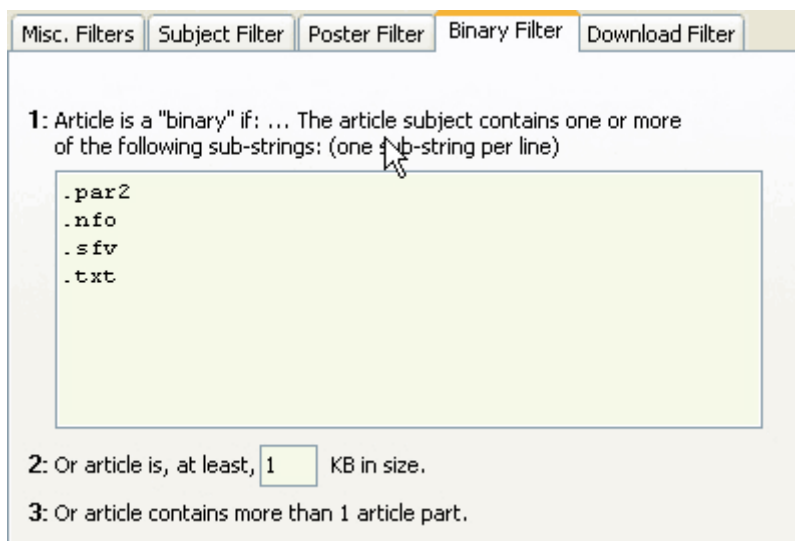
Misc. Filters | Subject Filter | Poster Filter | Binary Filter | Download Filter

1: Article is a "binary" if: ... The article subject contains one or more of the following sub-strings: (one sub-string per line)

.par2
.nfo
.sfv
.txt

2: Or article is, at least, 1 KB in size.

3: Or article contains more than 1 article part.